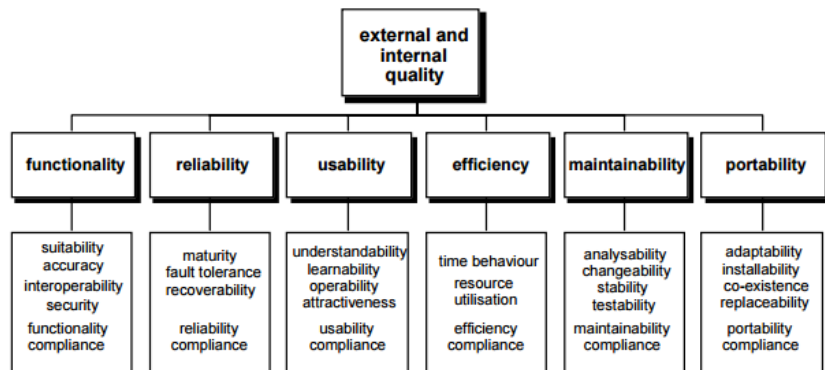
external and internal quality

functionality

reliability

usability

efficiency

maintainability

portability

suitability
accuracy
interoperability
security

functionality compliance

maturity
fault tolerance
recoverability

reliability compliance

understandability
learnability
operability
attractiveness

usability compliance

time behaviour
resource utilisation

efficiency compliance

analysability
changeability
stability
testability

maintainability compliance

adaptability
installability
co-existence
replaceability

portability compliance